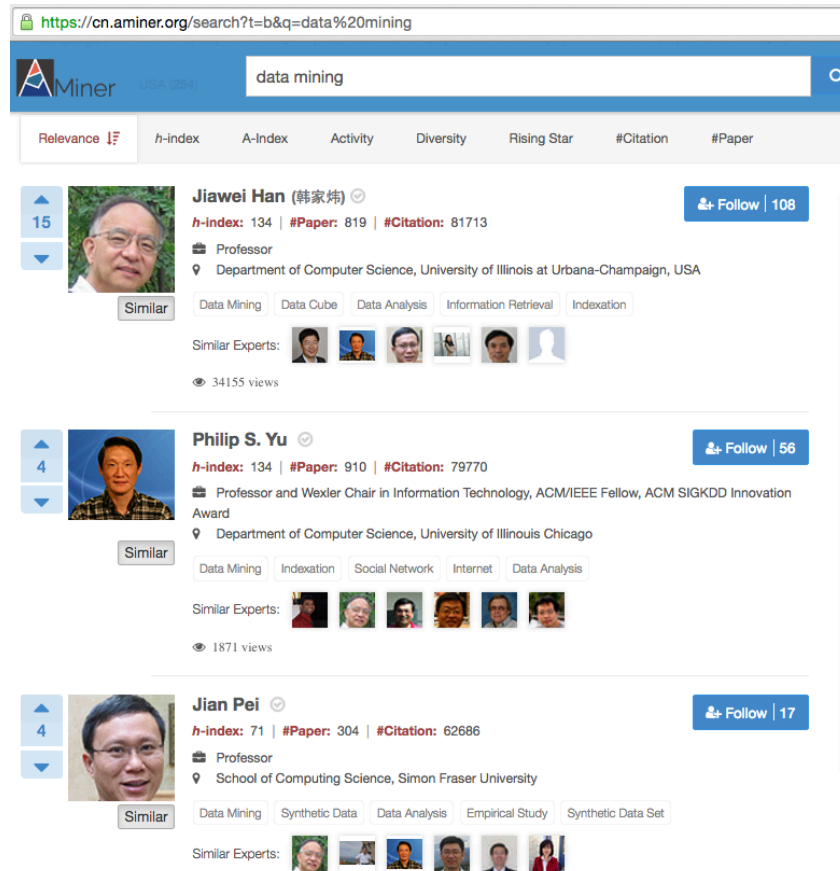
https://cn.aminer.org/search?t=b&q=data%20mining

AMiner USA (254)

data mining

Relevance | h-index | A-Index | Activity | Diversity | Rising Star | #Citation | #Paper

15

Similar

Jiawei Han (韩家炜)

h-index: 134 | #Paper: 819 | #Citation: 81713

Follow | 108

Professor

Department of Computer Science, University of Illinois at Urbana-Champaign, USA

Data Mining | Data Cube | Data Analysis | Information Retrieval | Indexation

Similar Experts:

34155 views

4

Similar

Philip S. Yu

h-index: 134 | #Paper: 910 | #Citation: 79770

Follow | 56

Professor and Wexler Chair in Information Technology, ACM/IEEE Fellow, ACM SIGKDD Innovation Award

Department of Computer Science, University of Illinois Chicago

Data Mining | Indexation | Social Network | Internet | Data Analysis

Similar Experts:

1871 views

4

Similar

Jian Pei

h-index: 71 | #Paper: 304 | #Citation: 62686

Follow | 17

Professor

School of Computing Science, Simon Fraser University

Data Mining | Synthetic Data | Data Analysis | Empirical Study | Synthetic Data Set

Similar Experts: